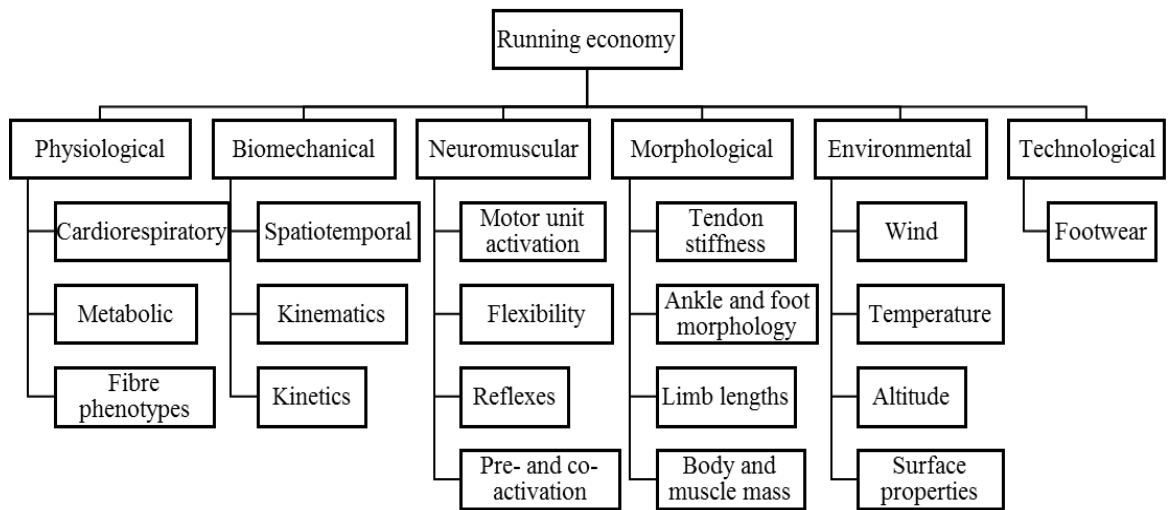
Running economy

Physiological
Cardiorespiratory
Metabolic
Fibre phenotypes

Biomechanical
Spatiotemporal
Kinematics
Kinetics

Neuromuscular
Motor unit activation
Flexibility
Reflexes
Pre- and co-activation

Morphological
Tendon stiffness
Ankle and foot morphology
Limb lengths
Body and muscle mass

Environmental
Wind
Temperature
Altitude
Surface properties

Technological
Footwear